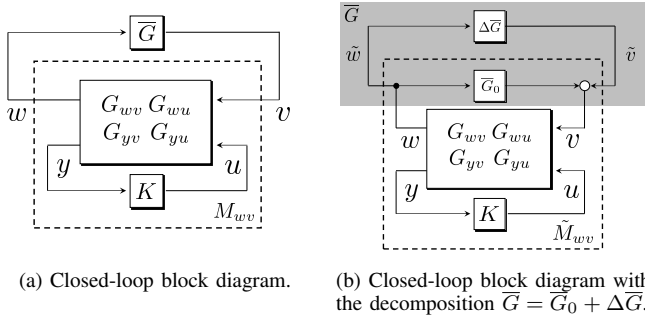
$\overline{G}$

$w$

$G_{wv}\ G_{wu}$
$G_{yv}\ G_{yu}$

$v$

$y$

$u$

$K$

$M_{wv}$

(a) Closed-loop block diagram.

$\overline{G}$

$\Delta\overline{G}$

$\tilde{w}$

$\tilde{v}$

$\overline{G_0}$

$w$

$G_{wv}\ G_{wu}$
$G_{yv}\ G_{yu}$

$v$

$y$

$u$

$K$

$\tilde{M}_{wv}$

(b) Closed-loop block diagram with the decomposition $\overline{G} = \overline{G}_0 + \Delta\overline{G}$.